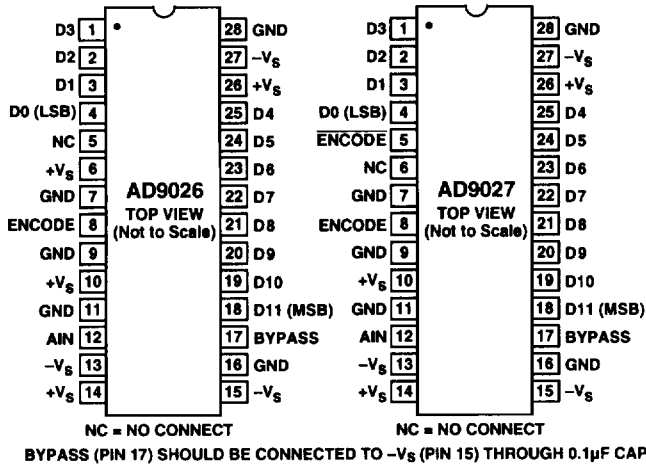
D3 1
D2 2
D1 3
D0 (LSB) 4
NC 5
$+V_S$ 6
GND 7
ENCODE 8
GND 9
$+V_S$ 10
GND 11
AIN 12
$-V_S$ 13
$+V_S$ 14

AD9026
TOP VIEW
(Not to Scale)

28 GND
27 $-V_S$
26 $+V_S$
25 D4
24 D5
23 D6
22 D7
21 D8
20 D9
19 D10
18 D11 (MSB)
17 BYPASS
16 GND
15 $-V_S$

NC = NO CONNECT

D3 1
D2 2
D1 3
D0 (LSB) 4
$\overline{ENCODE}$ 5
NC 6
GND 7
ENCODE 8
GND 9
$+V_S$ 10
GND 11
AIN 12
$-V_S$ 13
$+V_S$ 14

AD9027
TOP VIEW
(Not to Scale)

28 GND
27 $-V_S$
26 $+V_S$
25 D4
24 D5
23 D6
22 D7
21 D8
20 D9
19 D10
18 D11 (MSB)
17 BYPASS
16 GND
15 $-V_S$

NC = NO CONNECT

BYPASS (PIN 17) SHOULD BE CONNECTED TO $-V_S$ (PIN 15) THROUGH 0.1µF CAP